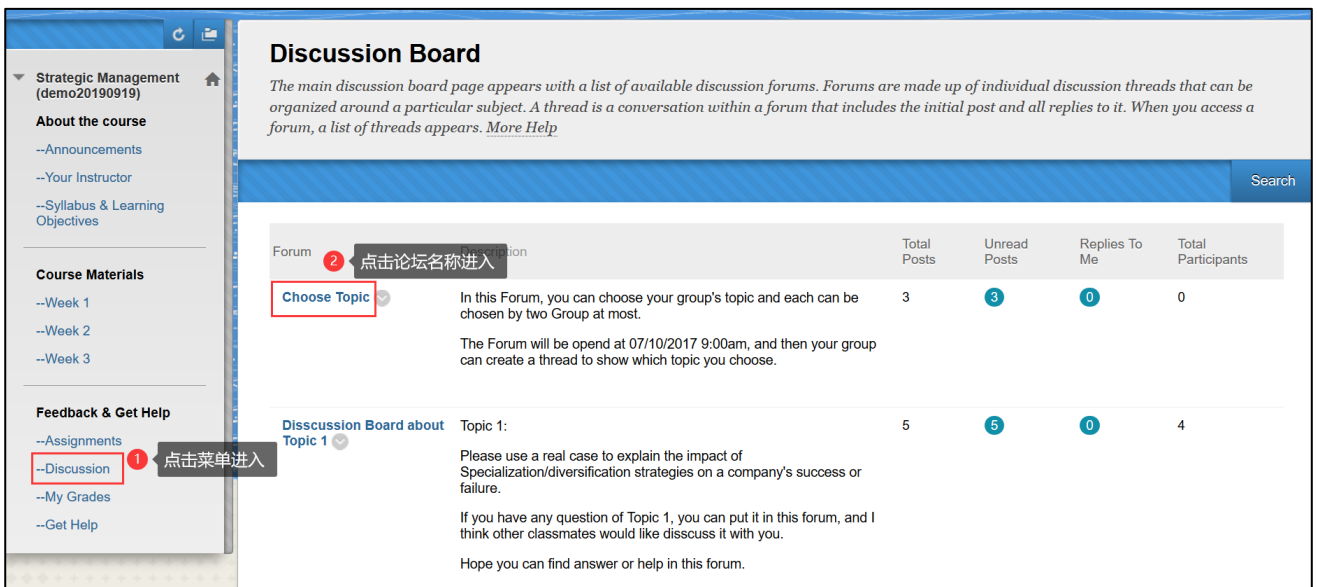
Strategic Management (demo20190919)

About the course

--Announcements

--Your Instructor

--Syllabus & Learning Objectives

Course Materials

--Week 1

--Week 2

--Week 3

Feedback & Get Help

--Assignments

--Discussion

1 点击菜单进入

--My Grades

--Get Help

Discussion Board

The main discussion board page appears with a list of available discussion forums. Forums are made up of individual discussion threads that can be organized around a particular subject. A thread is a conversation within a forum that includes the initial post and all replies to it. When you access a forum, a list of threads appears. More Help

Search

2 点击论坛名称进入

| Forum | Description | Total Posts | Unread Posts | Replies To Me | Total Participants |
|---|---|---|---|---|---|
| Choose Topic | In this Forum, you can choose your group's topic and each can be chosen by two Group at most. The Forum will be opend at 07/10/2017 9:00am, and then your group can create a thread to show which topic you choose. | 3 | 3 | 0 | 0 |
| Disscussion Board about Topic 1 | Topic 1: Please use a real case to explain the impact of Specialization/diversification strategies on a company's success or failure. If you have any question of Topic 1, you can put it in this forum, and I think other classmates would like disscuss it with you. Hope you can find answer or help in this forum. | 5 | 5 | 0 | 4 |